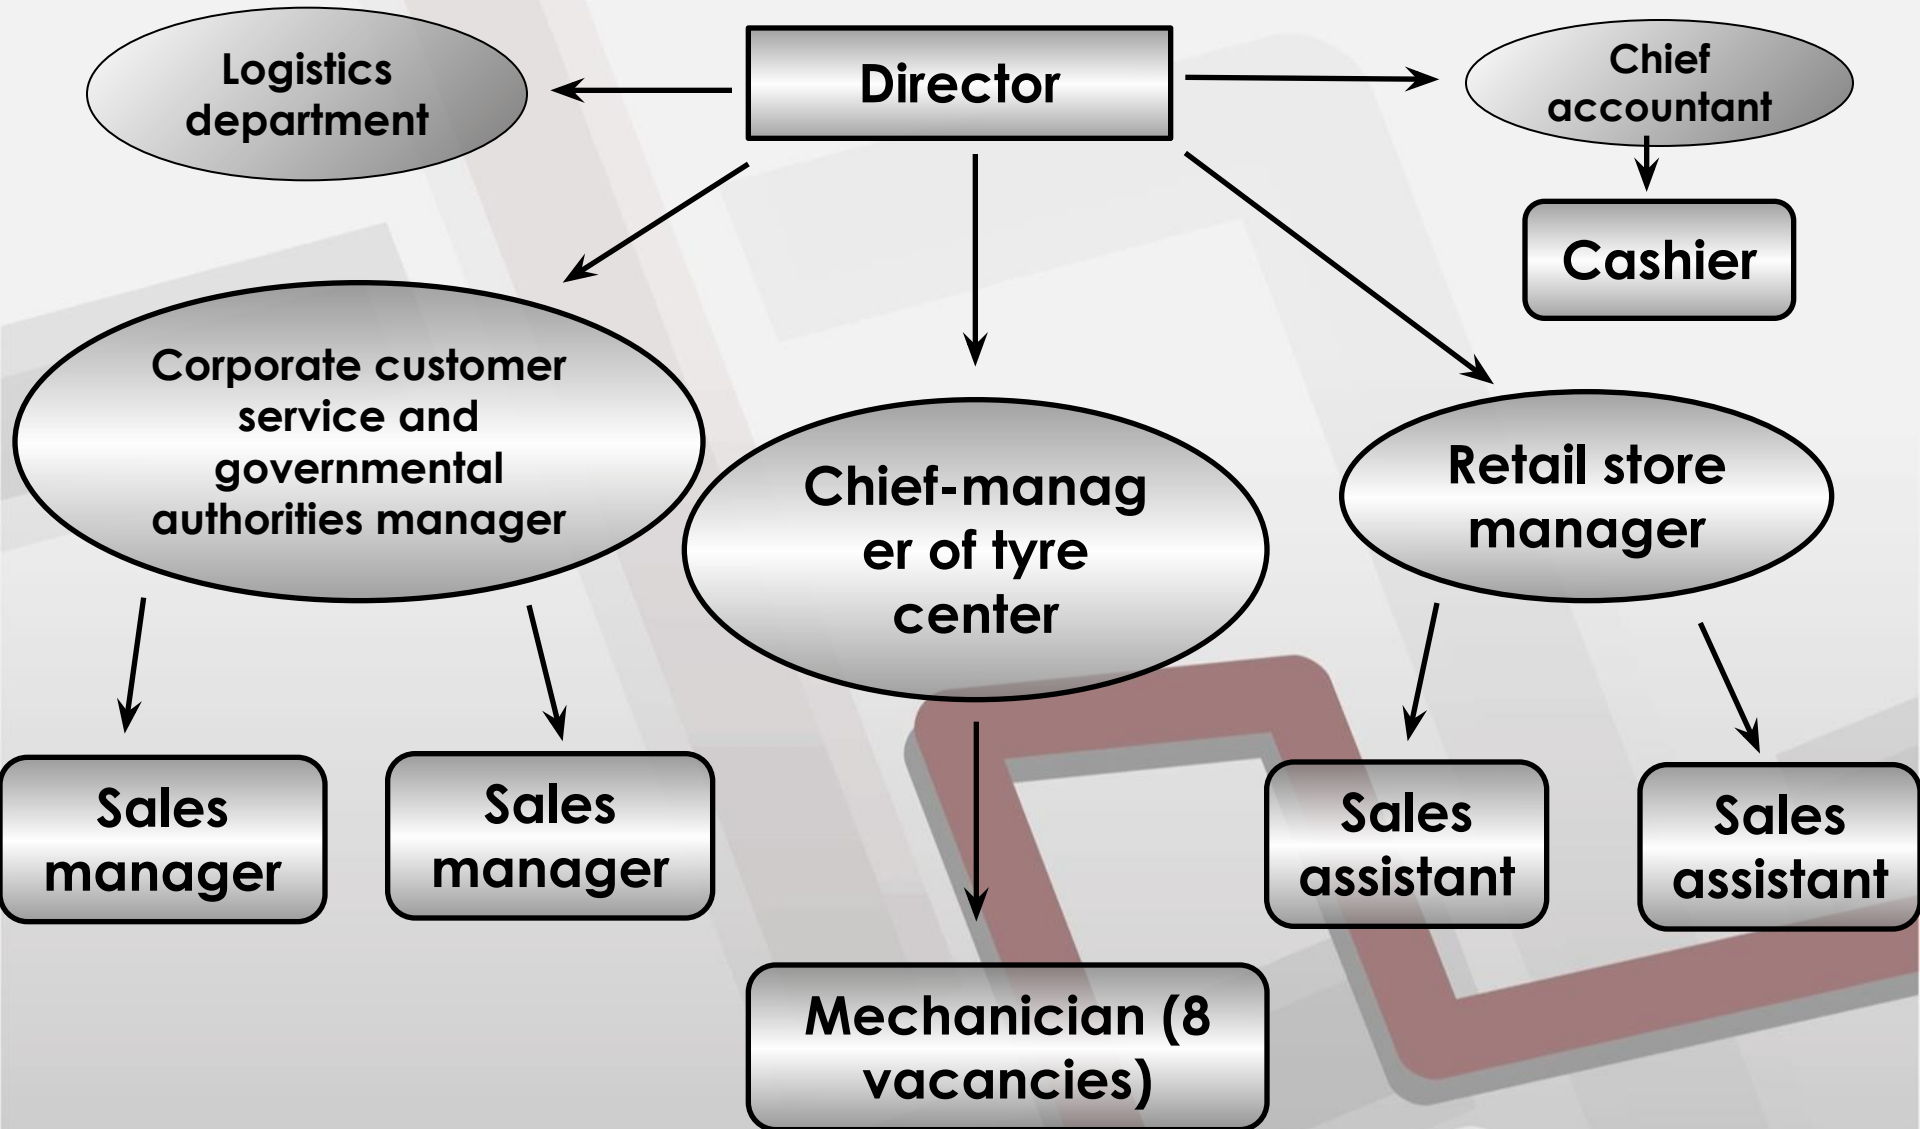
Logistics department

Director

Chief accountant

Cashier

Corporate customer service and governmental authorities manager

Chief-manager of tyre center

Retail store manager

Sales manager

Sales manager

Sales assistant

Sales assistant

Mechanician (8 vacancies)